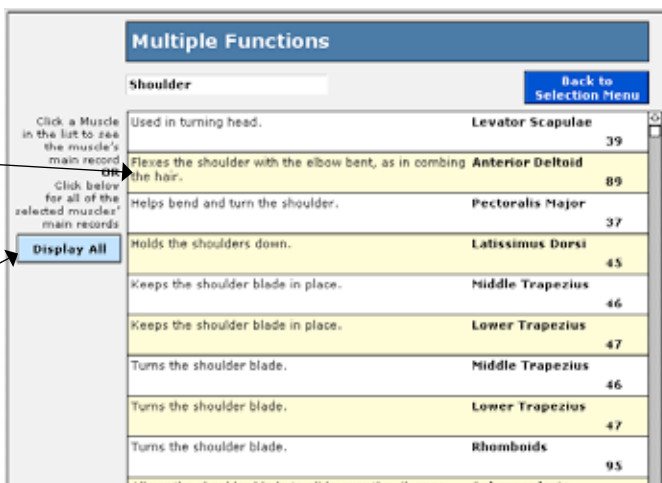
Multiple Functions

Shoulder

Back to Selection Menu

Click a Muscle in the list to see the muscle's main record OR

Click below for all of the selected muscles' main records

Display All

| | | |
|---|---|---|
| Used in turning head. | Levator Scapulae | 39 |
| Flexes the shoulder with the elbow bent, as in combing the hair. | Anterior Deltoid | 89 |
| Helps bend and turn the shoulder. | Pectoralis Major | 37 |
| Holds the shoulders down. | Latissimus Dorsi | 45 |
| Keeps the shoulder blade in place. | Middle Trapezius | 46 |
| Keeps the shoulder blade in place. | Lower Trapezius | 47 |
| Turns the shoulder blade. | Middle Trapezius | 46 |
| Turns the shoulder blade. | Lower Trapezius | 47 |
| Turns the shoulder blade. | Rhomboids | 95 |
| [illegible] | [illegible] | |